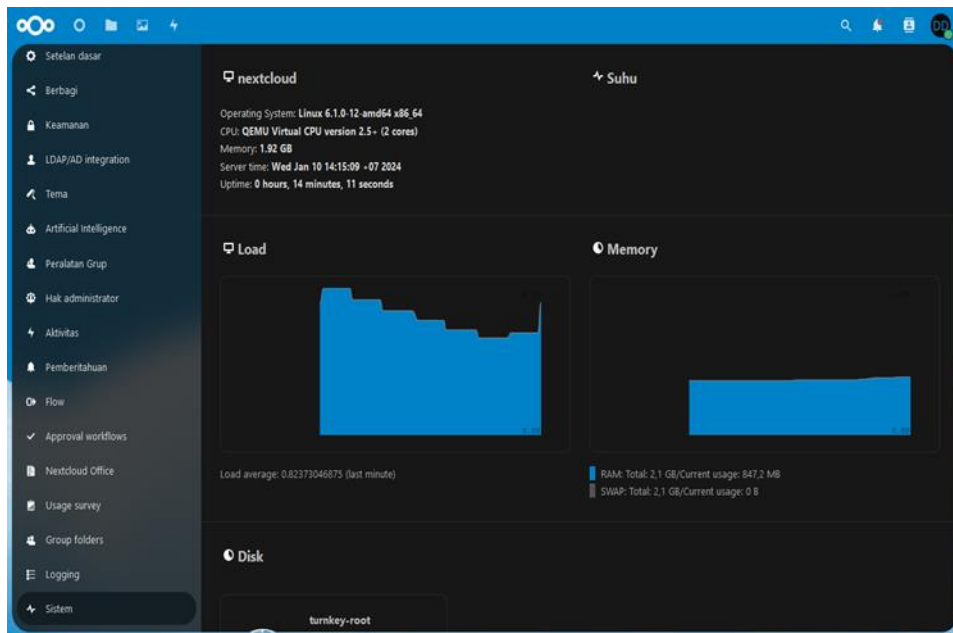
Setelan dasar
Berbagi
Keamanan
LDAP/AD integration
Tema
Artificial Intelligence
Peralatan Grup
Hak administrator
Aktivitas
Pemberitahuan
Flow
Approval workflows
Nextcloud Office
Usage survey
Group folders
Logging
Sistem

nextcloud

Operating System: Linux 6.1.0-12-amd64 x86_64
CPU: QEMU Virtual CPU version 2.5+ (2 cores)
Memory: 1.92 GB
Server time: Wed Jan 10 14:15:09 +07 2024
Uptime: 0 hours, 14 minutes, 11 seconds

Suhu

Load

Load average: 0.82373046875 (last minute)

Memory

RAM: Total: 2,1 GB/Current usage: 847,2 MB
SWAP: Total: 2,1 GB/Current usage: 0 B

Disk

turnkey-root